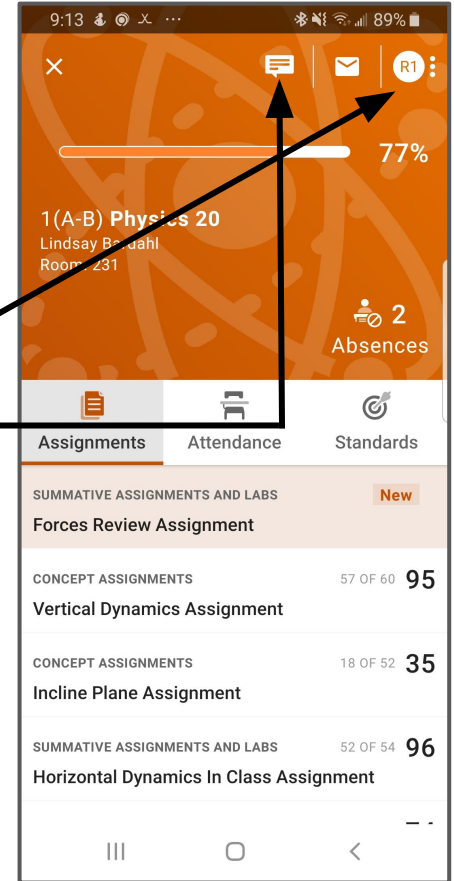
9:13 89%

R1

77%

1(A-B) Physics 20
Lindsay Bordahl
Room: 231

2
Absences

Assignments
Attendance
Standards

SUMMATIVE ASSIGNMENTS AND LABS
New
Forces Review Assignment

CONCEPT ASSIGNMENTS
57 OF 60 95
Vertical Dynamics Assignment

CONCEPT ASSIGNMENTS
18 OF 52 35
Incline Plane Assignment

SUMMATIVE ASSIGNMENTS AND LABS
52 OF 54 96
Horizontal Dynamics In Class Assignment

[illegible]